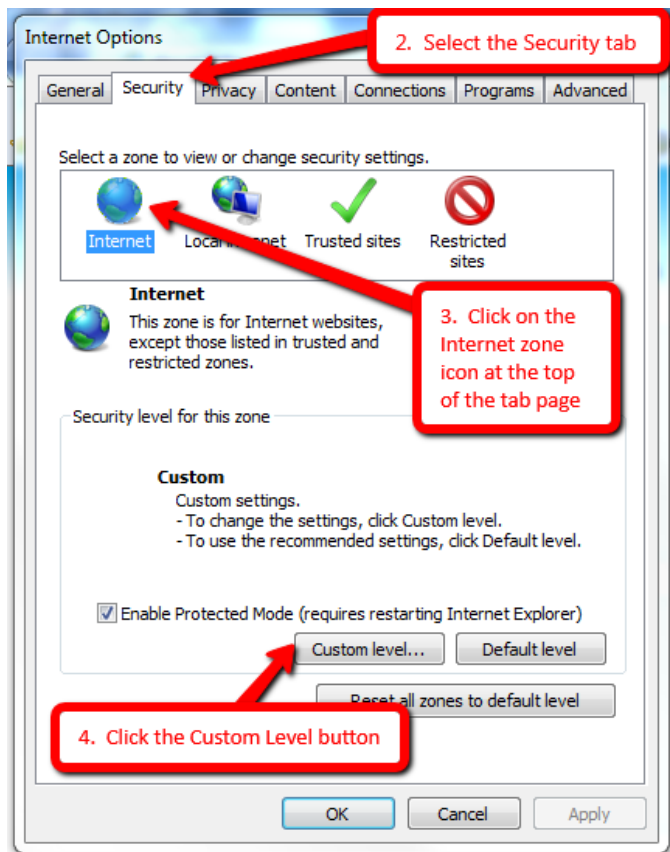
Internet Options

2. Select the Security tab

General | Security | Privacy | Content | Connections | Programs | Advanced

Select a zone to view or change security settings.

Internet
Local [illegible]net
Trusted sites
Restricted sites

Internet
This zone is for Internet websites, except those listed in trusted and restricted zones.

3. Click on the Internet zone icon at the top of the tab page

Security level for this zone

Custom
Custom settings.
- To change the settings, click Custom level.
- To use the recommended settings, click Default level.

Enable Protected Mode (requires restarting Internet Explorer)

Custom level...
Default level

Reset all zones to default level

4. Click the Custom Level button

OK
Cancel
Apply